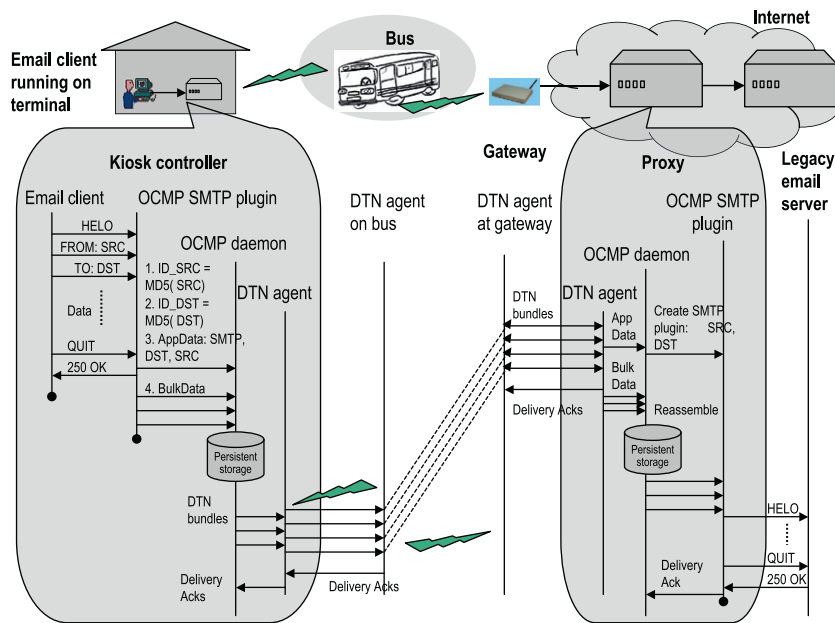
Internet

Bus

Email client running on terminal

Kiosk controller

Gateway

Proxy

Legacy email server

Email client

OCMP SMTP plugin

OCMP daemon

DTN agent

DTN agent on bus

DTN agent at gateway

OCMP daemon

DTN agent

OCMP SMTP plugin

HELO

FROM: SRC

TO: DST

Data

QUIT

250 OK

1. ID_SRC = MD5( SRC)
2. ID_DST = MD5( DST)
3. AppData: SMTP, DST, SRC

4. BulkData

Persistent storage

DTN bundles

Delivery Acks

Delivery Acks

DTN bundles

App Data

Bulk Data

Delivery Acks

Create SMTP plugin: SRC, DST

Reassemble

Persistent storage

HELO

QUIT

250 OK

Delivery Ack